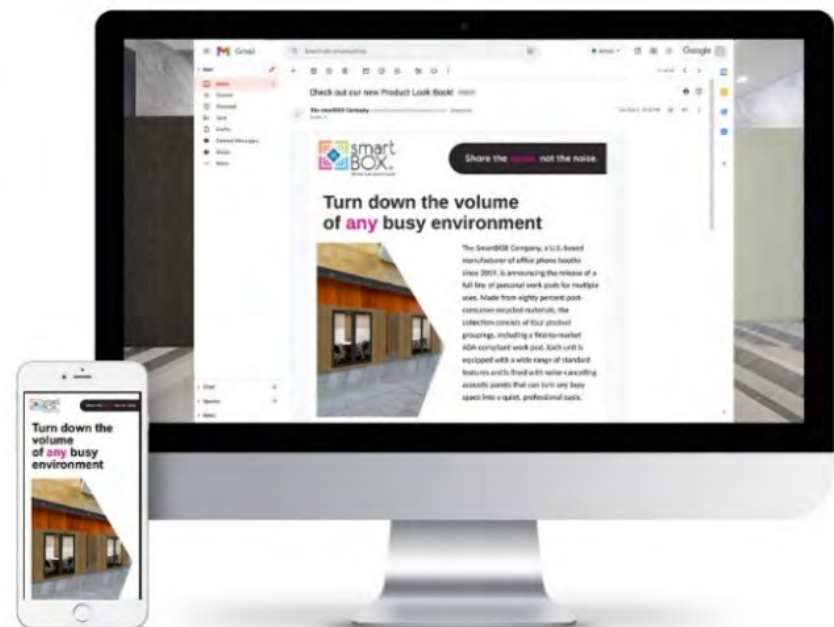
Gmail

Google

Inbox

Starred

Snoozed

Sent

Drafts

Deleted Messages

Junk

More

Check out our new Product Look Book!

The smartBOX Company

smart BOX

Share the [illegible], not the noise.

Turn down the volume of any busy environment

The SmartBOX Company, a U.S.-based manufacturer of office phone booths since 2017, is announcing the release of a full line of personal work pods for multiple uses. Made from eighty percent post-consumer recycled materials, the collection consists of four product groupings, including a first-to-market ADA-compliant work pod. Each unit is equipped with a wide range of standard features and is lined with noise-cancelling acoustic panels that can turn any busy space into a quiet, professional oasis.

Chat

Spaces

Meet

smart BOX

Turn down the volume of any busy environment